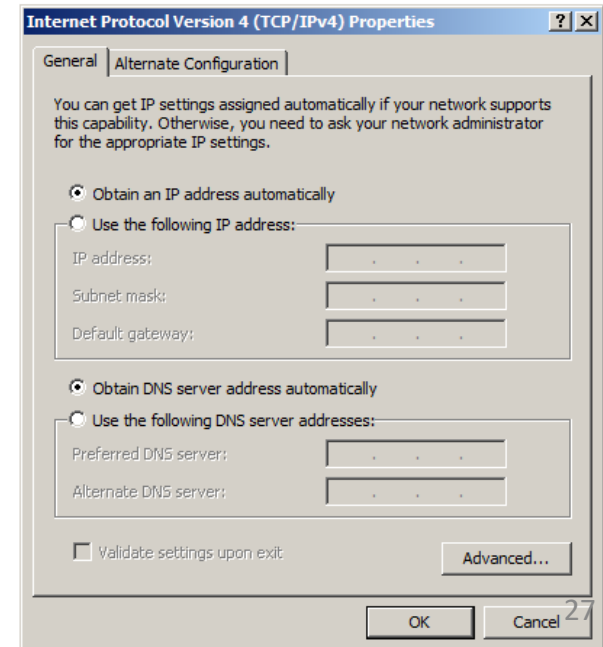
Internet Protocol Version 4 (TCP/IPv4) Properties ? X

General | Alternate Configuration

You can get IP settings assigned automatically if your network supports this capability. Otherwise, you need to ask your network administrator for the appropriate IP settings.

Obtain an IP address automatically

Use the following IP address:

IP address: . . .

Subnet mask: . . .

Default gateway: . . .

Obtain DNS server address automatically

Use the following DNS server addresses:

Preferred DNS server: . . .

Alternate DNS server: . . .

Validate settings upon exit

Advanced...

OK

Cancel

27